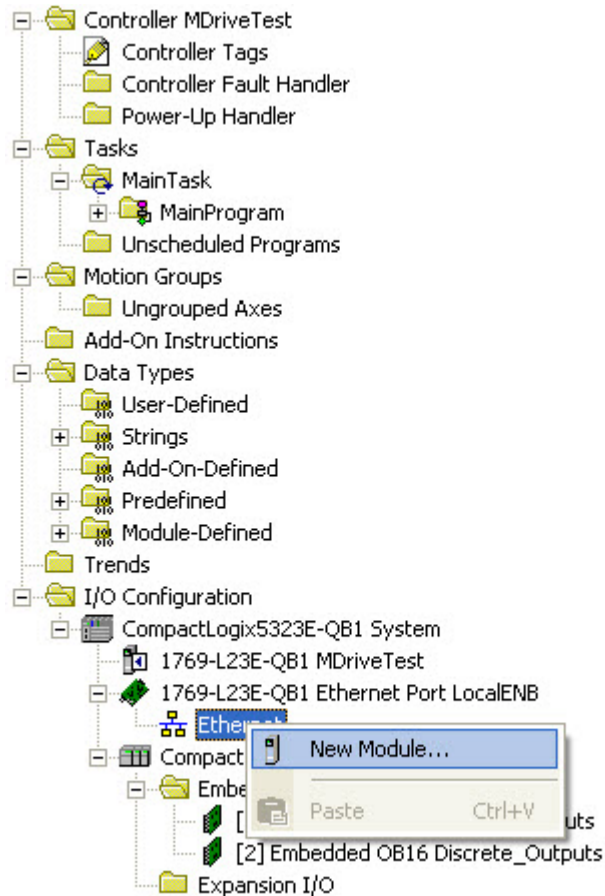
Controller MDriveTest
Controller Tags
Controller Fault Handler
Power-Up Handler
Tasks
MainTask
MainProgram
Unscheduled Programs
Motion Groups
Ungrouped Axes
Add-On Instructions
Data Types
User-Defined
Strings
Add-On-Defined
Predefined
Module-Defined
Trends
I/O Configuration
CompactLogix5323E-QB1 System
1769-L23E-QB1 MDriveTest
1769-L23E-QB1 Ethernet Port LocalENB
Ethernet
Compact
Embe
[ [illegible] uts
[2] Embedded OB16 Discrete_Outputs
Expansion I/O
New Module...
Paste Ctrl+V